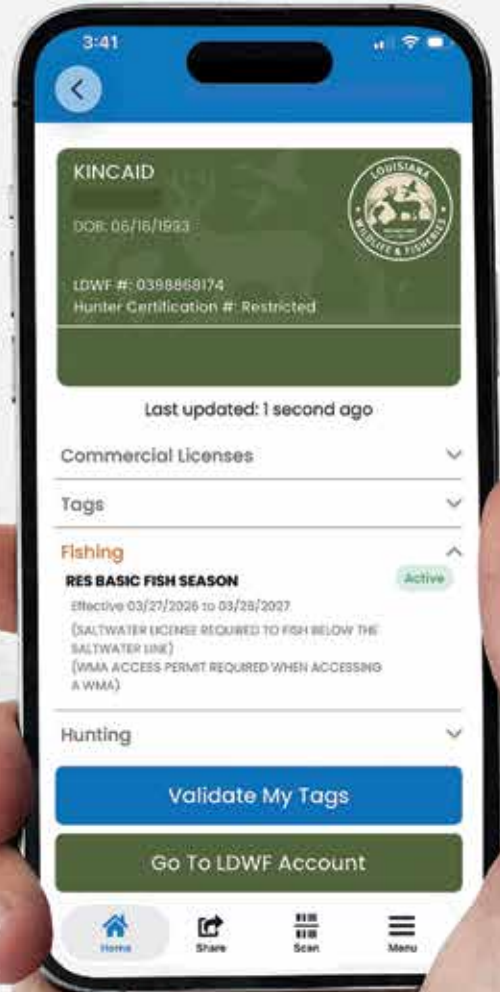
3:41

KINCAID
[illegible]
DOB: 06/16/1993

LDWF #: 0398868174
Hunter Certification #: Restricted

LOUISIANA
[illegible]
WILDLIFE & FISHERIES

Last updated: 1 second ago

Commercial Licenses

Tags

Fishing

RES BASIC FISH SEASON

Active

Effective 03/27/2026 to 03/28/2027

(SALTWATER LICENSE REQUIRED TO FISH BELOW THE SALTWATER LINE)
(WMA ACCESS PERMIT REQUIRED WHEN ACCESSING A WMA)

Hunting

Validate My Tags

Go To LDWF Account

Home
Share
Scan
Menu